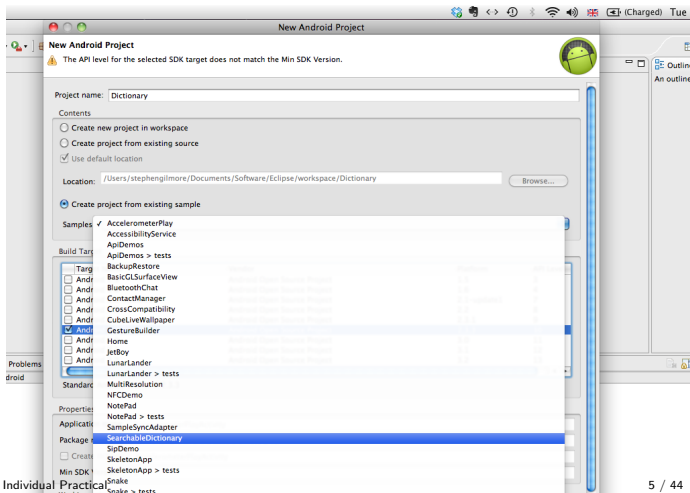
(Charged) Tue

New Android Project

New Android Project

The API level for the selected SDK target does not match the Min SDK Version.

Project name: Dictionary

Contents

Create new project in workspace

Create project from existing source

Use default location

Location: /Users/stephengilmore/Documents/Software/Eclipse/workspace/Dictionary

Browse...

Create project from existing sample

Samples

✓ AccelerometerPlay
AccessibilityService
ApiDemos
ApiDemos > tests
BackupRestore
BasicGLSurfaceView
BluetoothChat
ContactManager
CrossCompatibility
CubeLiveWallpaper
GestureBuilder
Home
JetBoy
LunarLander
LunarLander > tests
MultiResolution
NFCDemo
NotePad
NotePad > tests
SampleSyncAdapter
SearchableDictionary
SipDemo
SkeletonApp
SkeletonApp > tests
Snake
Snake > tests

Build Targ

Targ
Andr
Andr
Andr
Andr
Andr
Andr
Andr
Andr
Andr

Standar

Properties

Applicatio

Package

Create

Min SDK

Problems
droid

Outline
An outline

Individual Practical

5 / 44